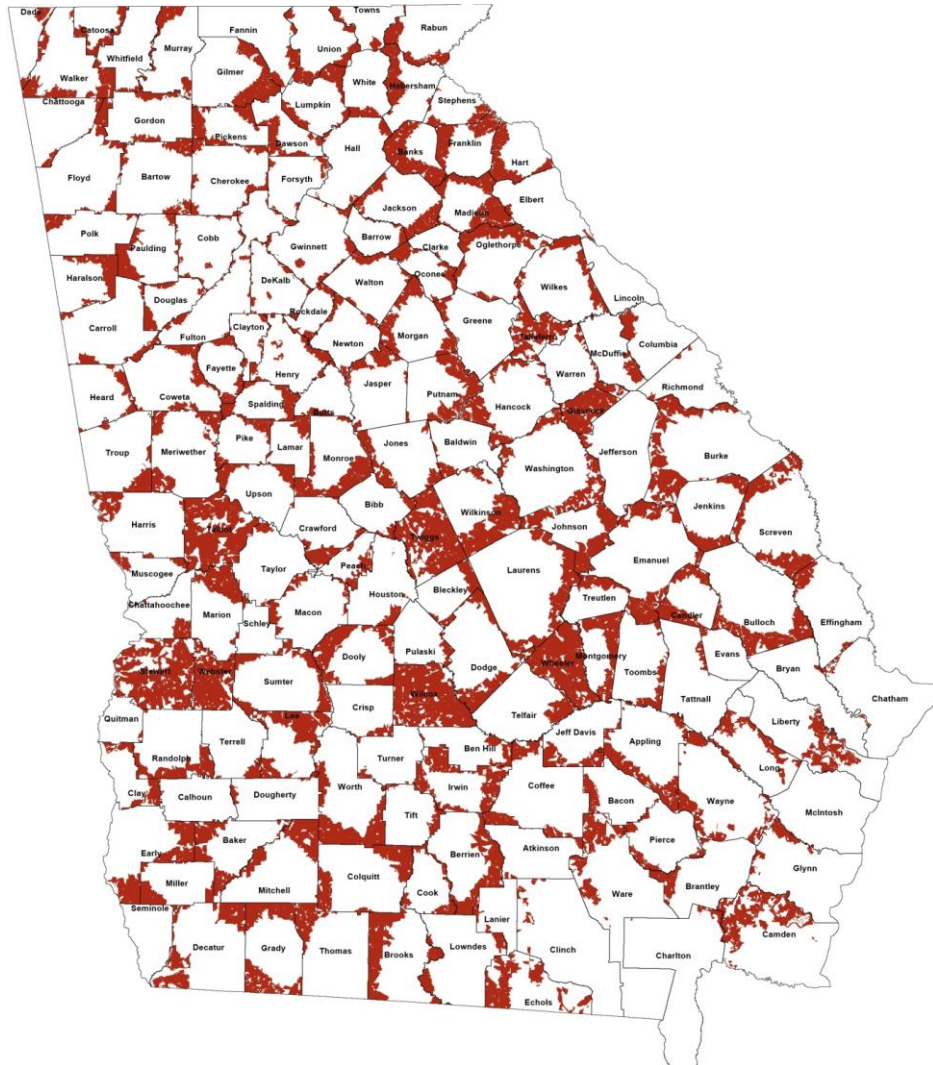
Dade
Catoosa
Whitfield
Murray
Fannin
Towns
Union
Rabun
Walker
Chattooga
Gilmer
White
Habersham
Lumpkin
Stephens
Gordon
Pickens
Dawson
Hall
Banks
Franklin
Hart
Floyd
Bartow
Cherokee
Forsyth
Jackson
Madison
Elbert
Polk
Paulding
Cobb
Gwinnett
Barrow
Clarke
Oglethorpe
Haralson
Douglas
DeKalb
Walton
Oconee
Wilkes
Lincoln
Carroll
Fulton
Rockdale
Clayton
Newton
Morgan
Greene
Taliaferro
McDuffie
Columbia
Fayette
Henry
Heard
Coweta
Spalding
Butts
Jasper
Putnam
Hancock
Warren
Richmond
Glascock
Troup
Meriwether
Pike
Lamar
Monroe
Jones
Baldwin
Washington
Jefferson
Burke
Upson
Bibb
Harris
Talbot
Crawford
Wilkinson
Johnson
Jenkins
Screven
Twiggs
Taylor
Peach
Muscogee
Laurens
Emanuel
Chattahoochee
Houston
Bleckley
Treutlen
Marion
Schley
Macon
Candler
Bulloch
Effingham
Stewart
Webster
Dooly
Pulaski
Dodge
Wheeler
Montgomery
Toombs
Evans
Sumter
Bryan
Chatham
Wilcox
Crisp
Tattnall
Quitman
Lee
Telfair
Liberty
Jeff Davis
Appling
Terrell
Randolph
Ben Hill
Turner
Long
Clay
Calhoun
Dougherty
Worth
Irwin
Coffee
Bacon
Wayne
Tift
McIntosh
Baker
Pierce
Early
Berrien
Atkinson
Colquitt
Glynn
Miller
Mitchell
Cook
Brantley
Ware
Seminole
Lanier
Camden
Decatur
Grady
Thomas
Brooks
Lowndes
Clinch
Charlton
Echols